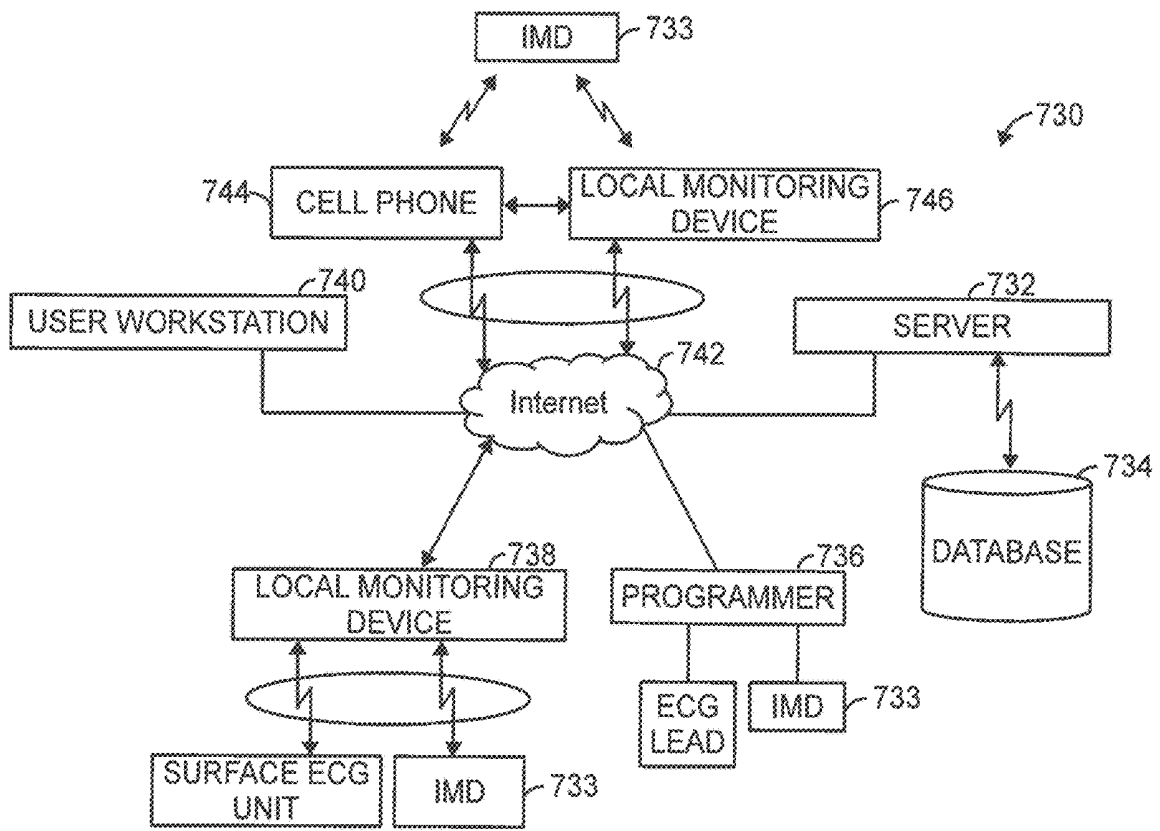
IMD 733

730

744 CELL PHONE

LOCAL MONITORING DEVICE 746

740 USER WORKSTATION

732 SERVER

742 Internet

734 DATABASE

738 LOCAL MONITORING DEVICE

736 PROGRAMMER

ECG LEAD

IMD 733

SURFACE ECG UNIT

IMD 733